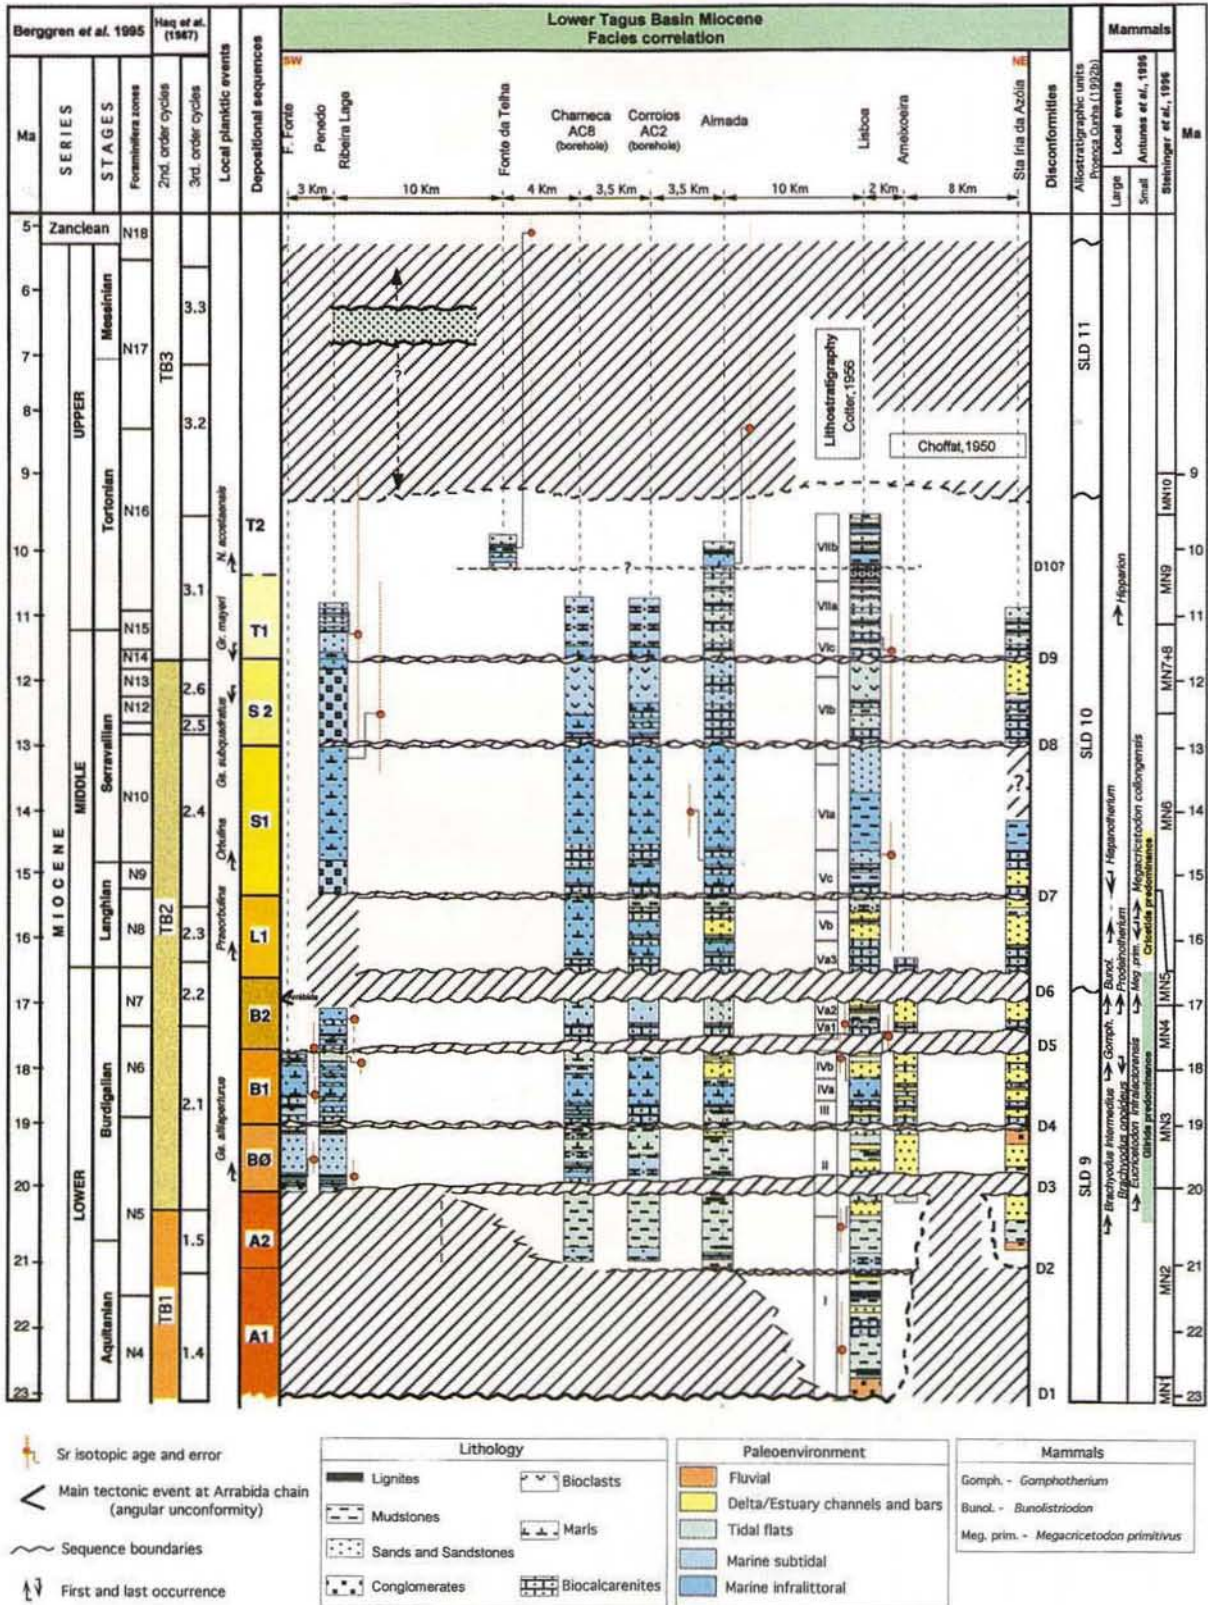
Berggren et al. 1995 | Haq et al. (1987)

Ma | SERIES | STAGES | Foraminifera zones | 2nd. order cycles | 3rd. order cycles | Local planktic events | Depositional sequences

Lower Tagus Basin Miocene
Facies correlation

SW
F. Fonte | Penedo | Ribeira Lage | Fonte da Telha | Charneca AC8 (borehole) | Corroios AC2 (borehole) | Almada | Lisboa | Ameixoeira | Sta Iria da Azóia
NE

3 Km | 10 Km | 4 Km | 3,5 Km | 3,5 Km | 10 Km | 2 Km | 8 Km

Discontinuities | Allostratigraphic units Proença Cunha (1992b) | Mammals | Local events | Large | Small | Antunes et al., 1996 | Steininger et al., 1996 | Ma

5 6 7 8 9 10 11 12 13 14 15 16 17 18 19 20 21 22 23

Zanclean | N18
MIOCENE
UPPER | Messinian | N17 | Tortonian | N16
MIDDLE | Serravalian | N15 N14 N13 N12 N10 | Langhian | N9 N8
LOWER | Burdigalian | N7 N6 N5 | Aquitanian | N4

TB3 | 3.3 | 3.2 | 3.1
TB2 | 2.6 | 2.5 | 2.4 | 2.3 | 2.2 | 2.1
TB1 | 1.5 | 1.4

N. acostaensis | Gr. mayeri | Gs. subquadratus | Orbulina | Praeorbulina | Gs. altiaperturus

T2 | T1 | S 2 | S1 | L1 | B2 | B1 | BØ | A2 | A1

Arrabida

?

Lithostratigraphy Cotter, 1956

Choffat, 1950

VIIb | VIIa | VIc | VIb | VIa | Vc | Vb | Va3 | Va2 | Va1 | IVb | IVa | III | II | I

D10? | D9 | D8 | D7 | D6 | D5 | D4 | D3 | D2 | D1

SLD 11 | SLD 10 | SLD 9

Hipparion | Hispanotherium | Bunol. | Prodeinotherium | Gomph. | Brachyodus intermedius | Brachyodus onoideus | Megacricetodon collongensis | Meg. prim. | Cricetids predominance | Eucricetodon infralactorensis | Glirids predominance

MN10 | MN9 | MN7+8 | MN6 | MN5 | MN4 | MN3 | MN2 | MN1

9 10 11 12 13 14 15 16 17 18 19 20 21 22 23

Sr isotopic age and error
Main tectonic event at Arrabida chain (angular unconformity)
Sequence boundaries
First and last occurrence

Lithology
Lignites
Bioclasts
Mudstones
Marls
Sands and Sandstones
Conglomerates
Biocalcarenites

Paleoenvironment
Fluvial
Delta/Estuary channels and bars
Tidal flats
Marine subtidal
Marine infralittoral

Mammals
Gomph. - Gomphotherium
Bunol. - Bunolistriodon
Meg. prim. - Megacricetodon primitivus